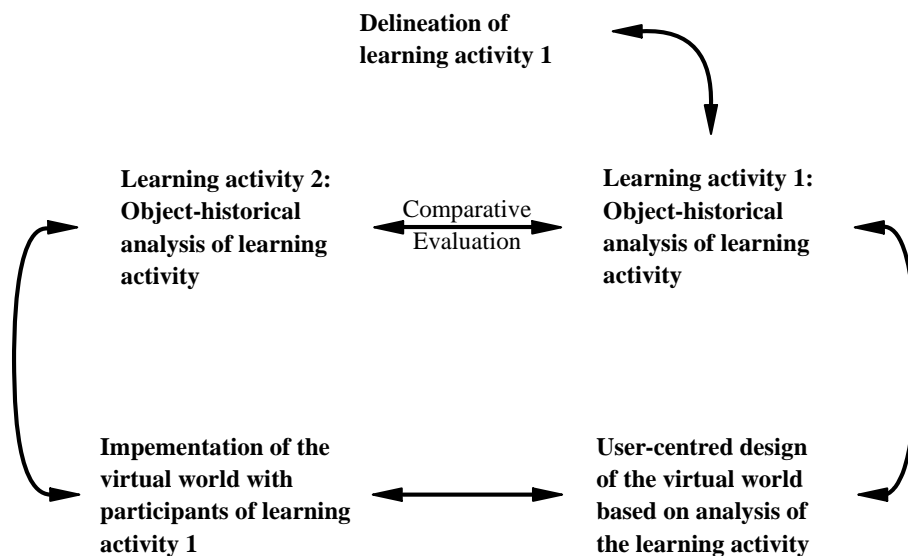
Delineation of learning activity 1

Learning activity 2: Object-historical analysis of learning activity

Comparative Evaluation

Learning activity 1: Object-historical analysis of learning activity

Impementation of the virtual world with participants of learning activity 1

User-centred design of the virtual world based on analysis of the learning activity